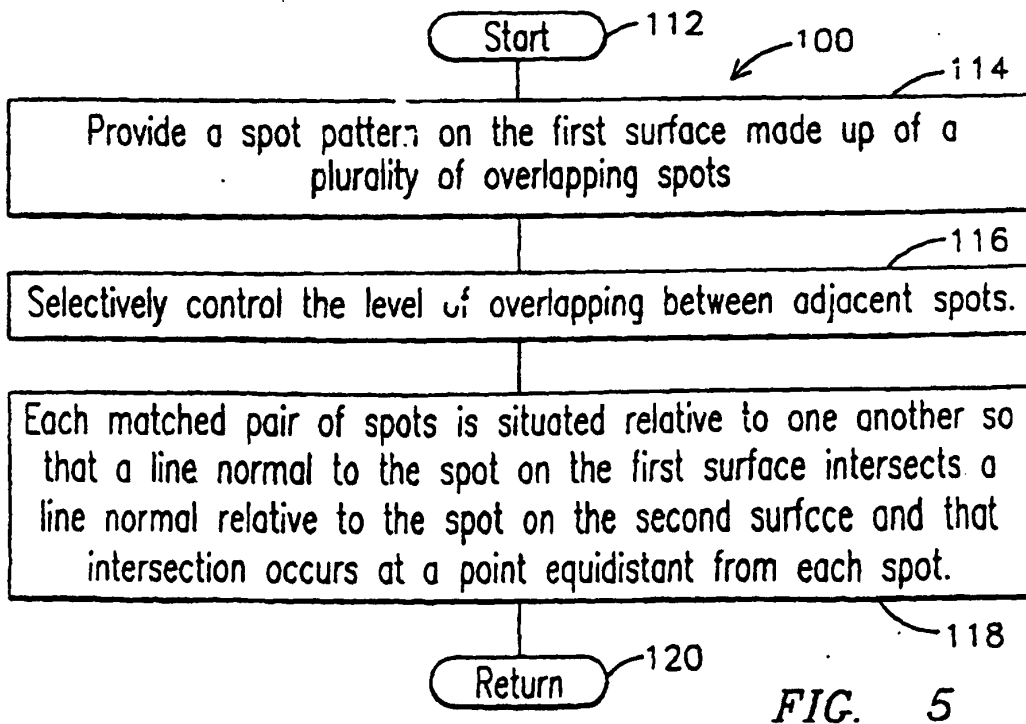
Start
112
100
114
Provide a spot pattern on the first surface made up of a plurality of overlapping spots
116
Selectively control the level of overlapping between adjacent spots.
Each matched pair of spots is situated relative to one another so that a line normal to the spot on the first surface intersects a line normal relative to the spot on the second surfcce and that intersection occurs at a point equidistant from each spot.
118
Return
120
FIG. 5